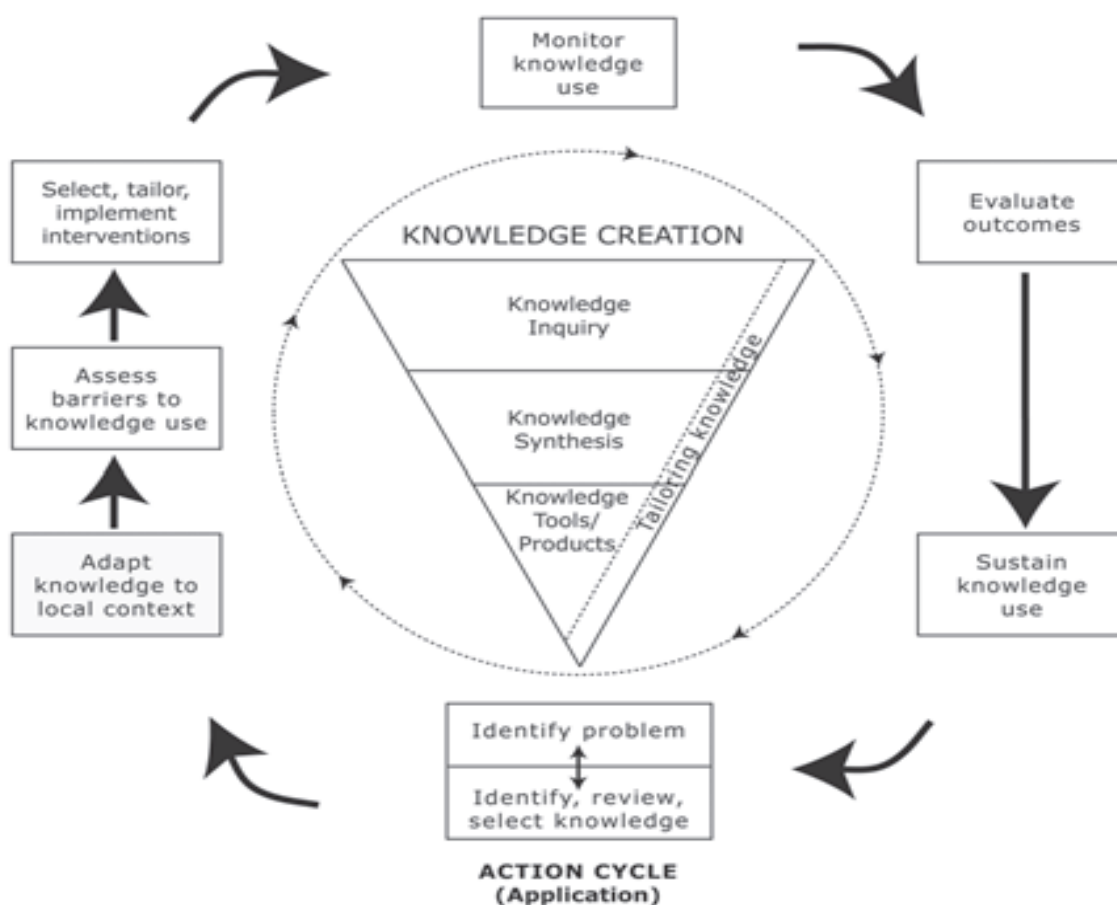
Monitor knowledge use

Evaluate outcomes

Sustain knowledge use

Identify problem

Identify, review, select knowledge

ACTION CYCLE (Application)

Adapt knowledge to local context

Assess barriers to knowledge use

Select, tailor, implement interventions

KNOWLEDGE CREATION

Knowledge Inquiry

Knowledge Synthesis

Knowledge Tools/ Products

Tailoring knowledge